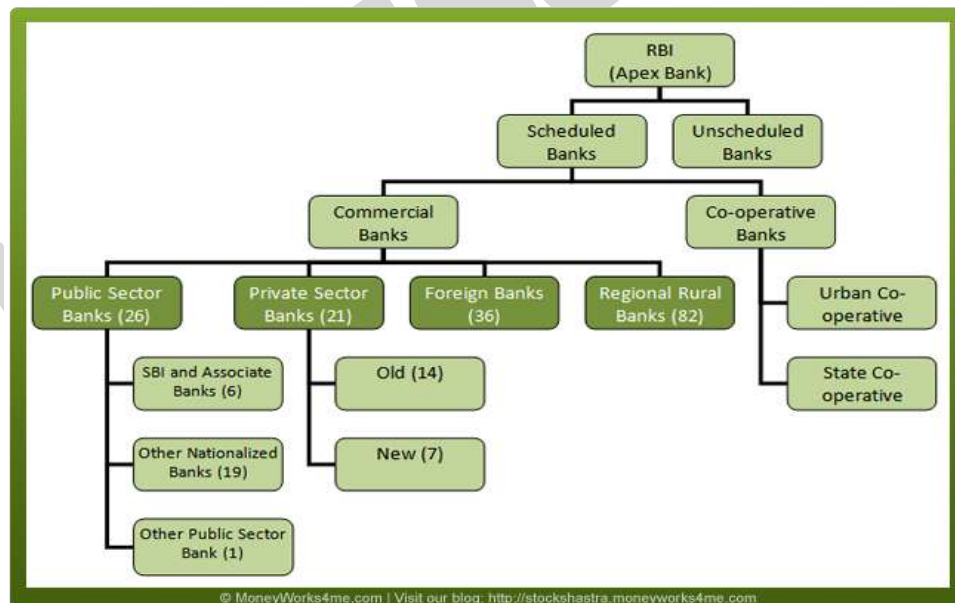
RBI
(Apex Bank)

Scheduled Banks

Unscheduled Banks

Commercial Banks

Co-operative Banks

Public Sector Banks (26)

Private Sector Banks (21)

Foreign Banks (36)

Regional Rural Banks (82)

Urban Co-operative

State Co-operative

SBI and Associate Banks (6)

Other Nationalized Banks (19)

Other Public Sector Bank (1)

Old (14)

New (7)

© MoneyWorks4me.com | Visit our blog: http://stockshastra.moneyworks4me.com